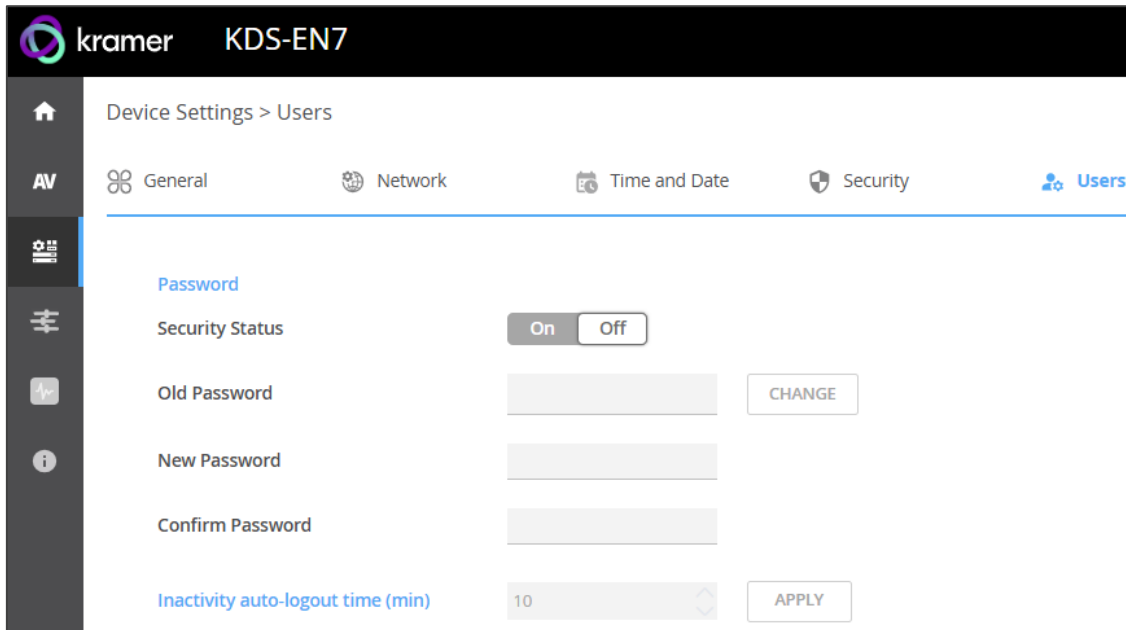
kramer KDS-EN7

AV

Device Settings > Users

General Network Time and Date Security Users

Password

Security Status On Off

Old Password CHANGE

New Password

Confirm Password

Inactivity auto-logout time (min) 10 APPLY